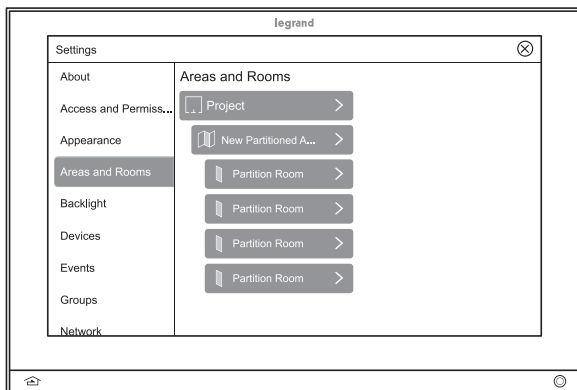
legrand

Settings

About
Access and Permiss...
Appearance
Areas and Rooms
Backlight
Devices
Events
Groups
Network

Areas and Rooms

Project
New Partitioned A...
Partition Room
Partition Room
Partition Room
Partition Room